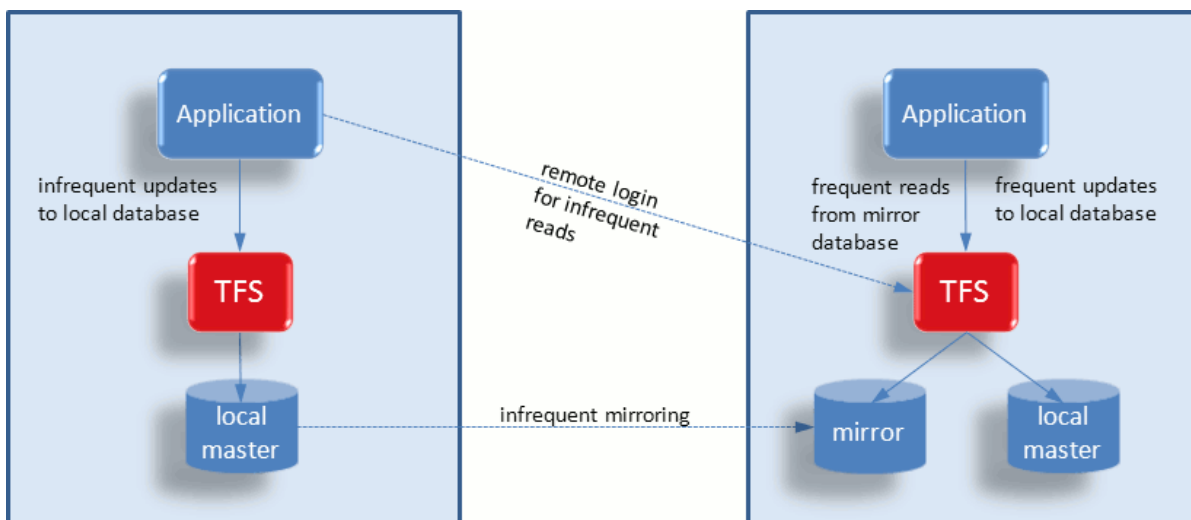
Application

infrequent updates to local database

TFS

local master

remote login for infrequent reads

infrequent mirroring

Application

frequent reads from mirror database

frequent updates to local database

TFS

mirror

local master